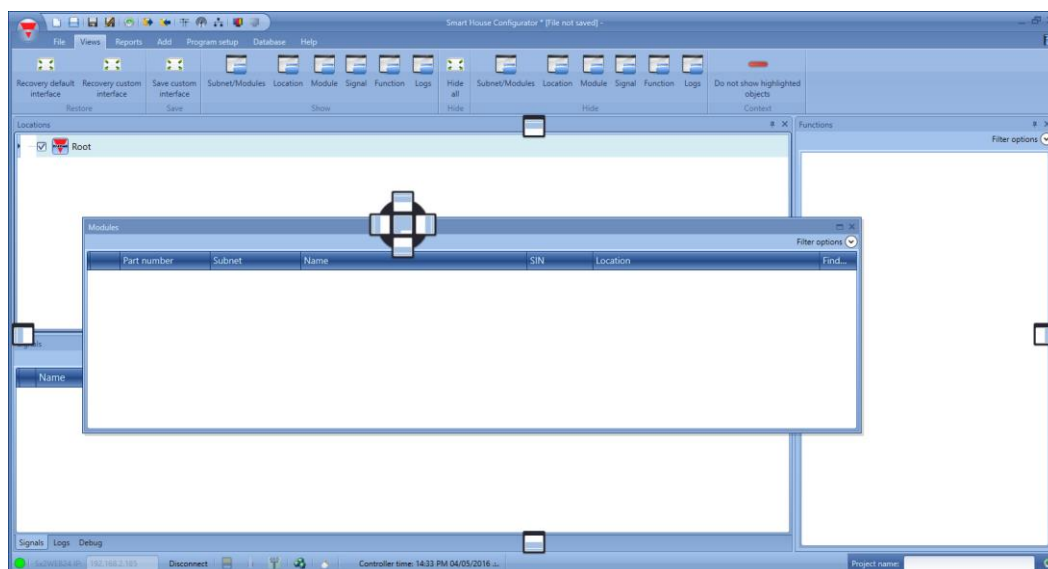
Smart House Configurator * [File not saved] -

File Views Reports Add Program setup Database Help

Recovery default interface
Recovery custom interface
Restore
Save custom interface
Save
Subnet/Modules Location Module Signal Function Logs
Show
Hide all
Hide
Subnet/Modules Location Module Signal Function Logs
Hide
Do not show highlighted objects
Context

Locations
Root

Functions
Filter options

Modules
Filter options

| | Part number | Subnet | Name | SIN | Location | Find... |
|---|---|---|---|---|---|---|

Signals
Name

Signals Logs Debug

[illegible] 192.168.2.105 Disconnect Controller time: 14:33 PM 04/05/2016 Project name: